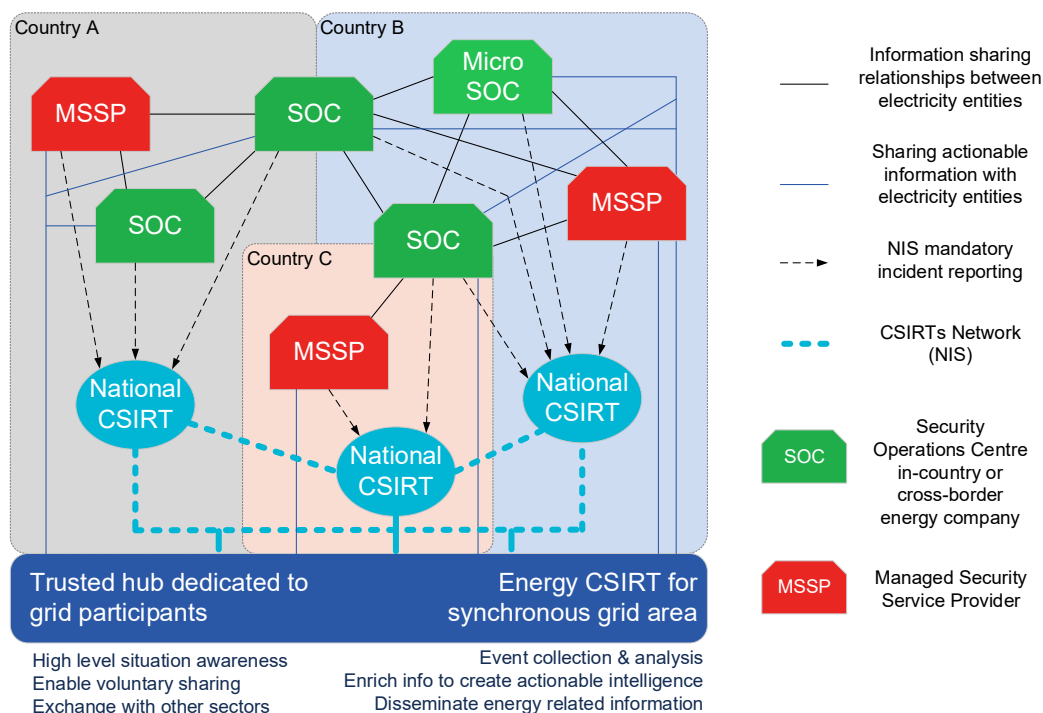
Country A

Country B

Country C

MSSP

SOC

Micro SOC

SOC

SOC

MSSP

MSSP

National CSIRT

National CSIRT

National CSIRT

Trusted hub dedicated to grid participants

Energy CSIRT for synchronous grid area

High level situation awareness
Enable voluntary sharing
Exchange with other sectors

Event collection & analysis
Enrich info to create actionable intelligence
Disseminate energy related information

Information sharing relationships between electricity entities

Sharing actionable information with electricity entities

NIS mandatory incident reporting

CSIRTs Network (NIS)

SOC

Security Operations Centre in-country or cross-border energy company

MSSP

Managed Security Service Provider